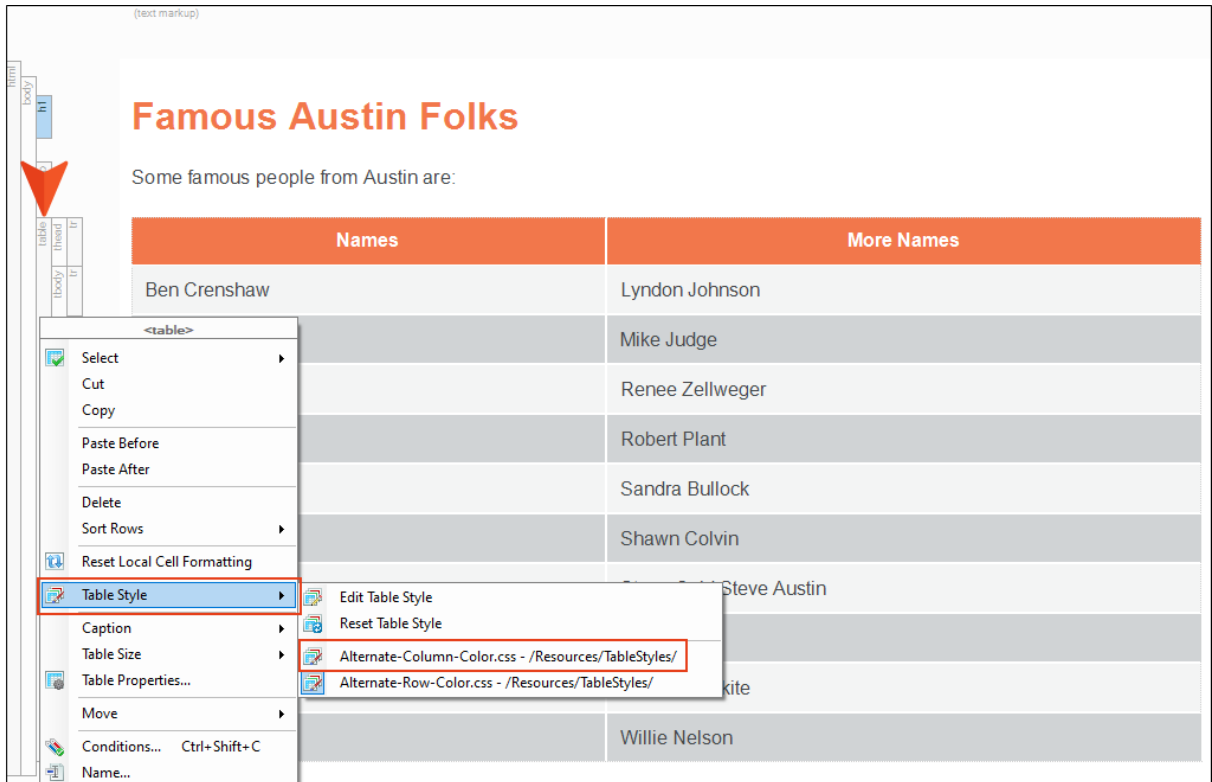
(text markup)

html body h1 p table thead tr tbody tr

Famous Austin Folks

Some famous people from Austin are:

| Names | More Names |
|---|---|
| Ben Crenshaw | Lyndon Johnson |
| | Mike Judge |
| | Renee Zellweger |
| | Robert Plant |
| | Sandra Bullock |
| | Shawn Colvin |
| | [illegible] Steve Austin |
| | |
| | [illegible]kite |
| | Willie Nelson |

<table>
Select
Cut
Copy
Paste Before
Paste After
Delete
Sort Rows
Reset Local Cell Formatting
Table Style
Caption
Table Size
Table Properties...
Move
Conditions... Ctrl+Shift+C
Name...

Edit Table Style
Reset Table Style
Alternate-Column-Color.css - /Resources/TableStyles/
Alternate-Row-Color.css - /Resources/TableStyles/